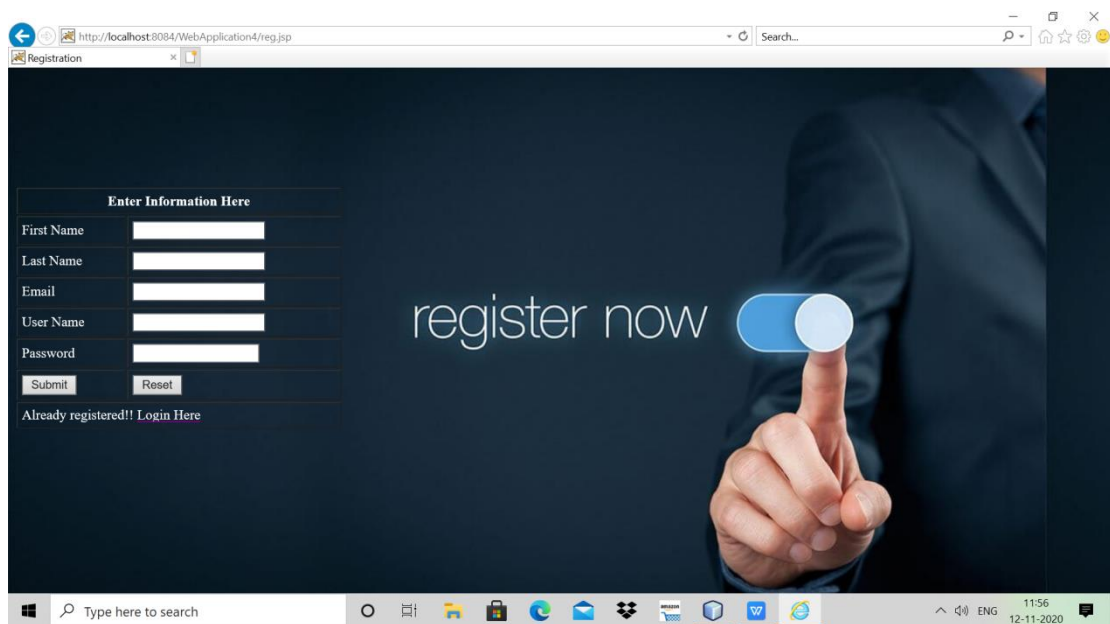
http://localhost:8084/WebApplication4/reg.jsp

Search...

Registration

Enter Information Here

| First Name | |
|---|---|
| Last Name | |
| Email | |
| User Name | |
| Password | |
| Submit | Reset |

Already registered!! Login Here

register now

Type here to search

amazon

ENG

11:56
12-11-2020